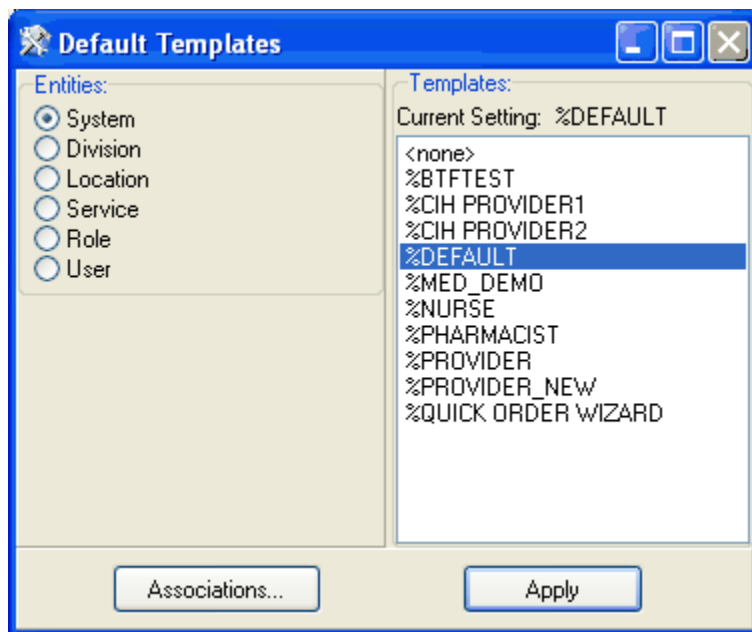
Default Templates

Entities:
System
Division
Location
Service
Role
User

Templates:
Current Setting: %DEFAULT

<none>
%BTFTEST
%CIH PROVIDER1
%CIH PROVIDER2
%DEFAULT
%MED_DEMO
%NURSE
%PHARMACIST
%PROVIDER
%PROVIDER_NEW
%QUICK ORDER WIZARD

Associations...
Apply